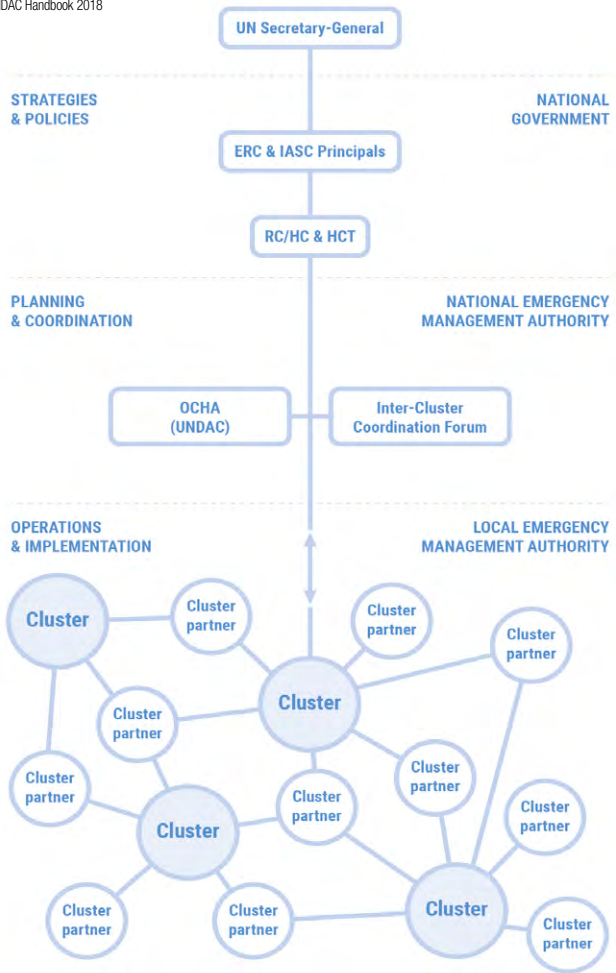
DAC Handbook 2018

UN Secretary-General

STRATEGIES & POLICIES

NATIONAL GOVERNMENT

ERC & IASC Principals

RC/HC & HCT

PLANNING & COORDINATION

NATIONAL EMERGENCY MANAGEMENT AUTHORITY

OCHA (UNDAC)

Inter-Cluster Coordination Forum

OPERATIONS & IMPLEMENTATION

LOCAL EMERGENCY MANAGEMENT AUTHORITY

Cluster

Cluster partner

Cluster partner

Cluster partner

Cluster partner

Cluster

Cluster partner

Cluster partner

Cluster

Cluster partner

Cluster partner

Cluster partner

Cluster partner

Cluster

Cluster partner